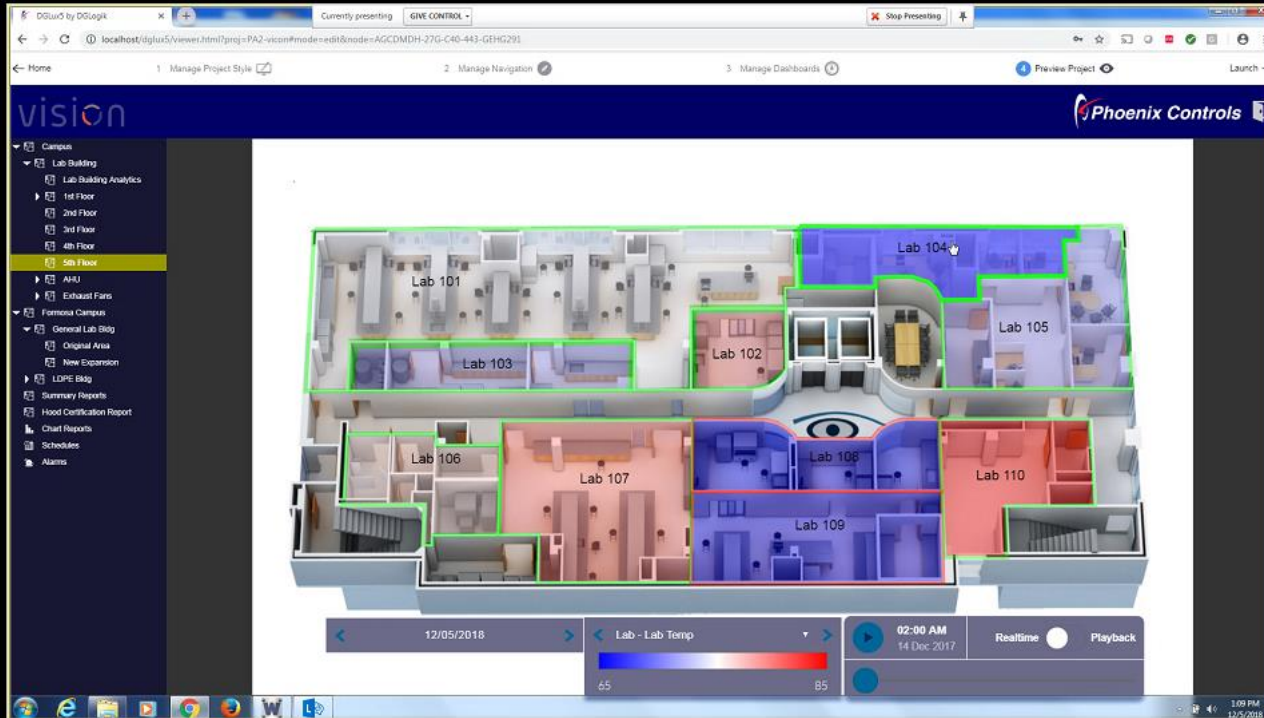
DGlux5 by DGLogik
Currently presenting GIVE CONTROL
Stop Presenting
localhost/dglux5/viewer.html?proj=PA2-vicon#mode=edit&node=AGCDMDH-27G-C40-443-GEHG291
← Home
1 Manage Project Style
2 Manage Navigation
3 Manage Dashboards
4 Preview Project
Launch
vision
Phoenix Controls

Campus
Lab Building
Lab Building Analytics
1st Floor
2nd Floor
3rd Floor
4th Floor
5th Floor
AHU
Exhaust Fans
Formosa Campus
General Lab Bldg
Original Area
New Expansion
LDPE Bldg
Summary Reports
Hood Certification Report
Chart Reports
Schedules
Alarms

Lab 104
Lab 101
Lab 105
Lab 102
Lab 103
Lab 106
Lab 107
Lab 108
Lab 110
Lab 109

12/05/2018
Lab - Lab Temp
65
85
02:00 AM
14 Dec 2017
Realtime
Playback

1:09 PM
12/5/2018